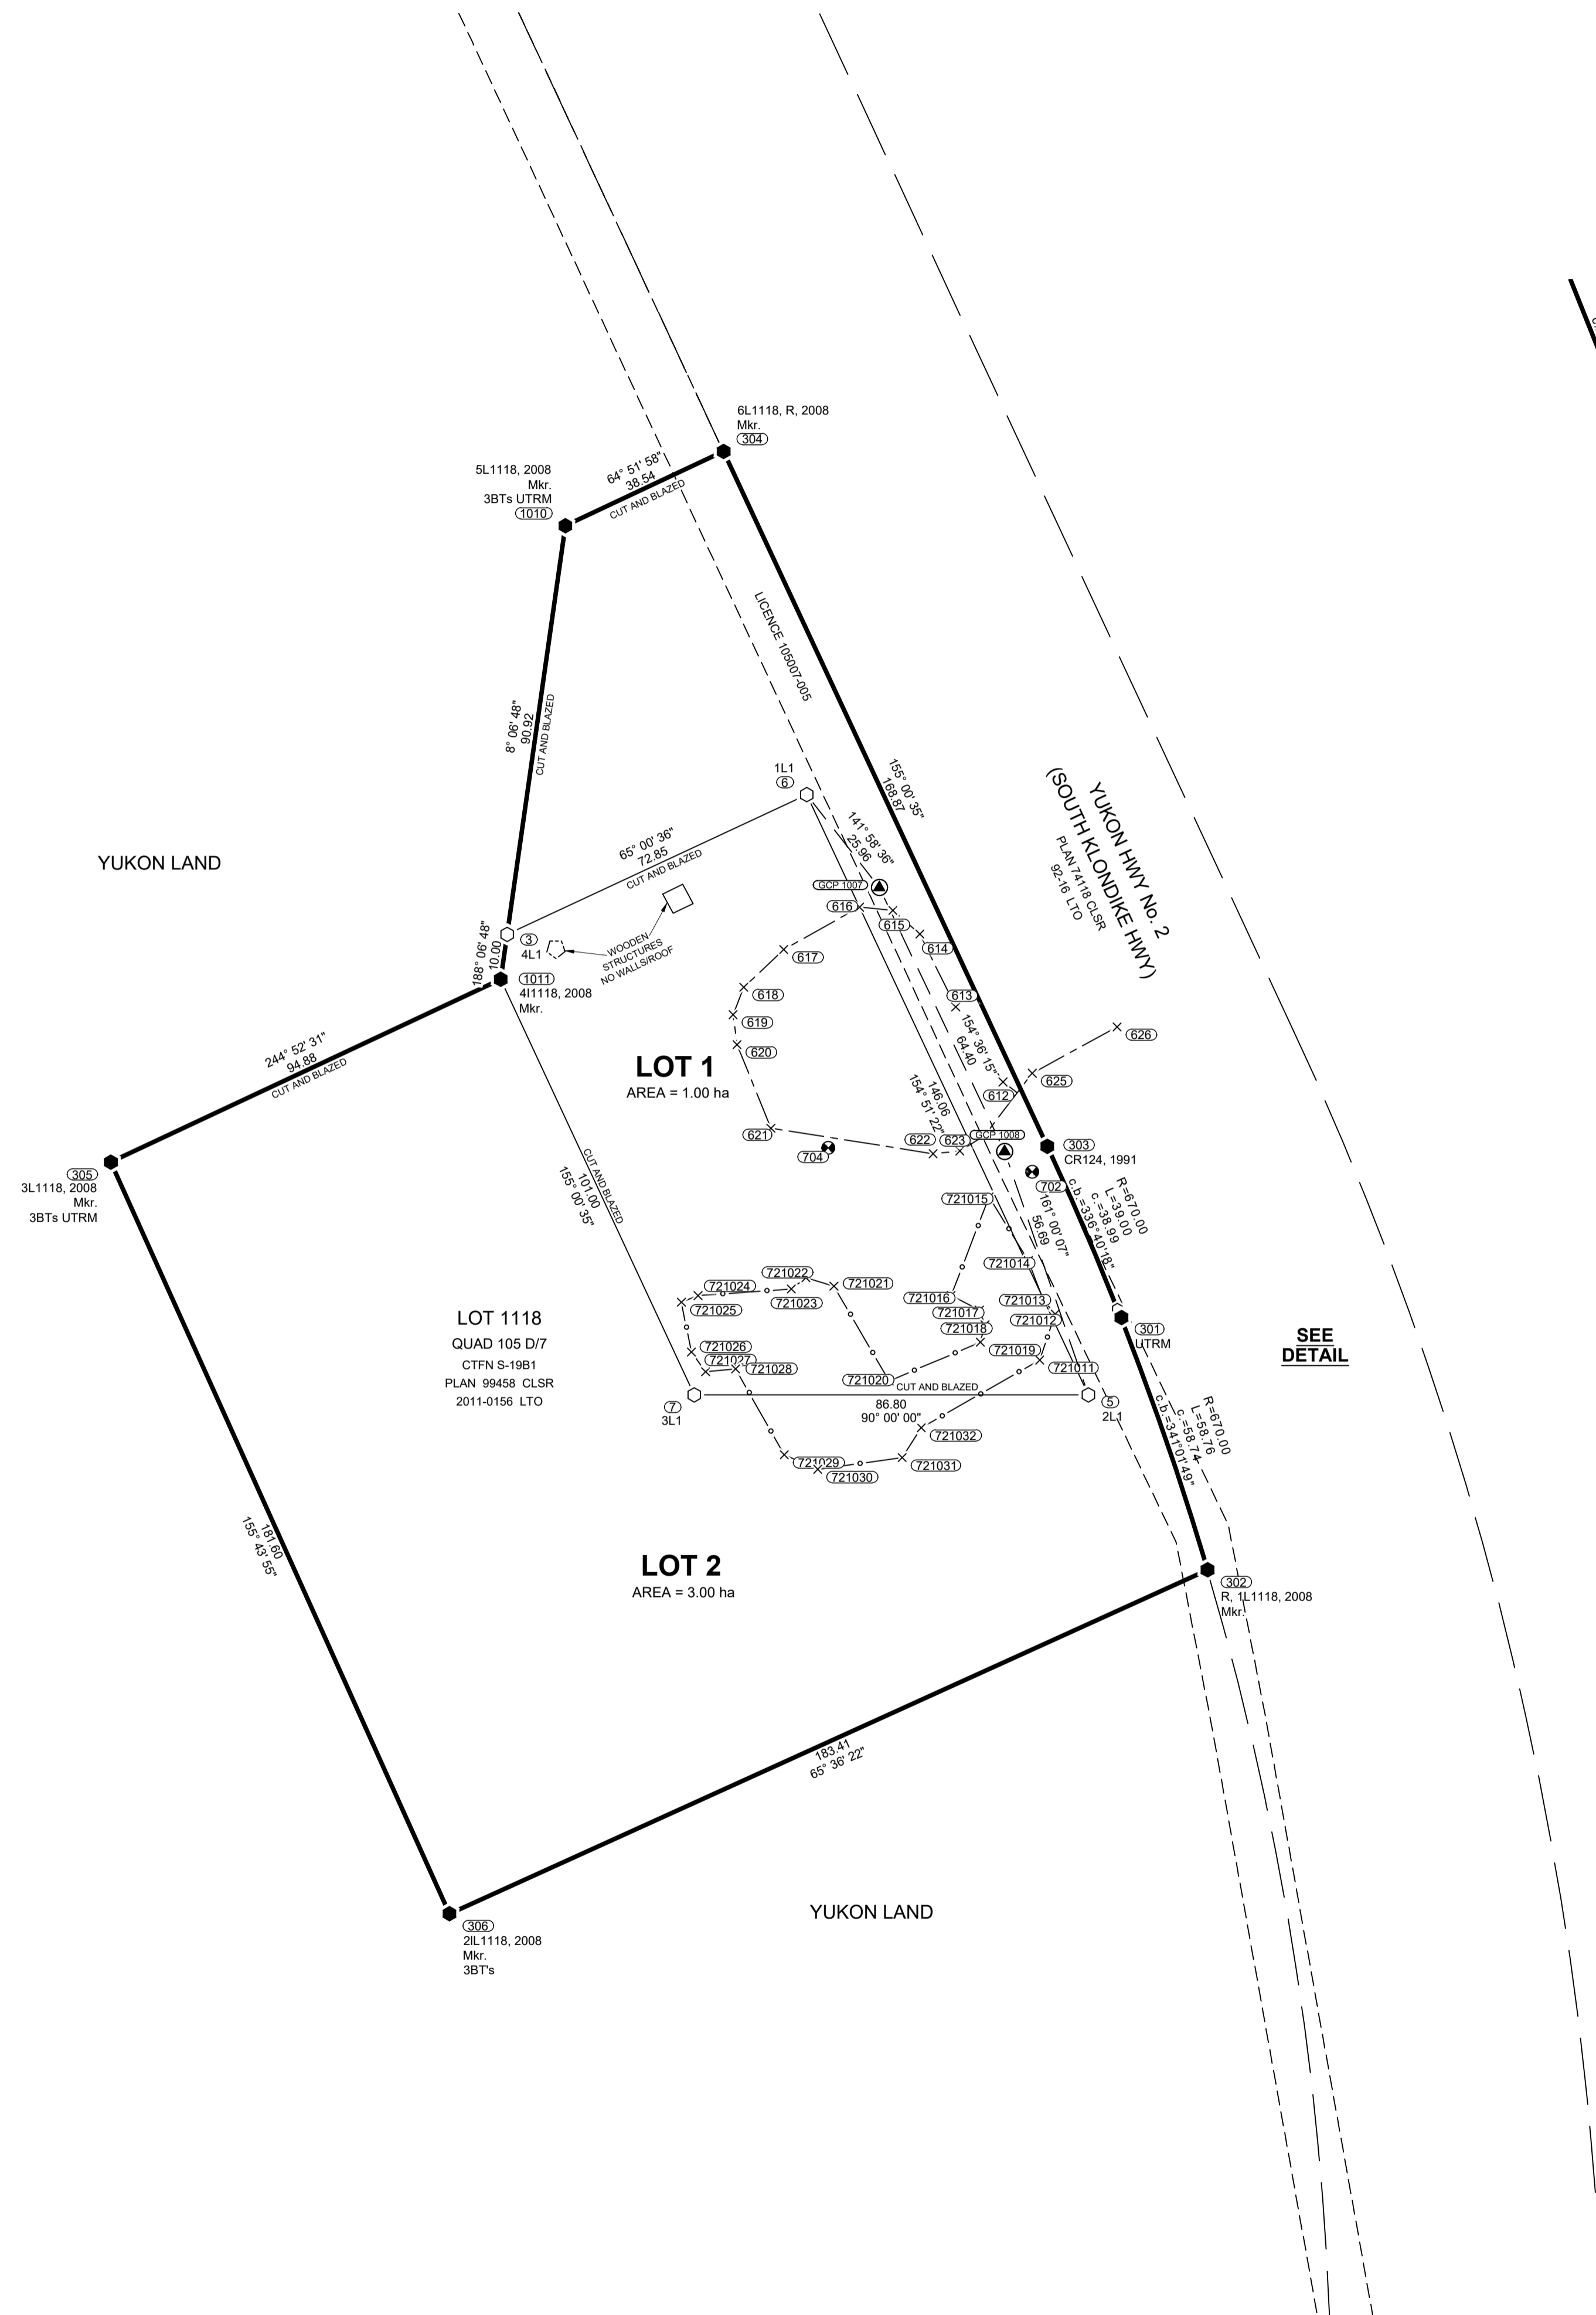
6L1118, R, 2008
Mkr.
304

5L1118, 2008
Mkr.
3BTs UTRM
1010

64° 51' 58"
38.54
CUT AND BLAZED

LICENCE 105007-005

8° 06' 48"
90.92
CUT AND BLAZED

155° 00' 35"
168.87

YUKON HWY No. 2
(SOUTH KLONDIKE HWY)
PLAN 74118 CLSR
92-16 LTO

1L1
6

141° 58' 36"
25.96

65° 00' 36"
72.85
CUT AND BLAZED

YUKON LAND

GCP 1007
616
615
614
613
617
618
619
620
621
704
622
623
GCP 1008
612
625
626

3
4L1

WOODEN STRUCTURES NO WALLS/ROOF

188° 06' 48"
10.00

1011
4I1118, 2008
Mkr.

154° 36' 15"
64.40

146.06
154° 51' 22"

LOT 1
AREA = 1.00 ha

244° 52' 31"
94.88
CUT AND BLAZED

305
3L1118, 2008
Mkr.
3BTs UTRM

303
CR124, 1991

702

R=670.00
L=39.00
c.=38.99
c.b.=336°40'18"

161° 00' 07"
56.69

CUT AND BLAZED
101.00
155° 00' 35"

721015
721014
721016
721017
721018
721013
721012
721019
721011
721022
721021
721024
721023
721025
721026
721027
721028
721020
CUT AND BLAZED

301
UTRM

SEE DETAIL

LOT 1118
QUAD 105 D/7
CTFN S-19B1
PLAN 99458 CLSR
2011-0156 LTO

7
3L1

86.80
90° 00' 00"

5
2L1

721032
721029
721030
721031

R=670.00
L=58.76
c.=58.74
c.b.=341°01'49"

LOT 2
AREA = 3.00 ha

302
R, 1L1118, 2008
Mkr.

181.60
155° 43' 55"

183.41
65° 36' 22"

306
2IL1118, 2008
Mkr.
3BT's

YUKON LAND